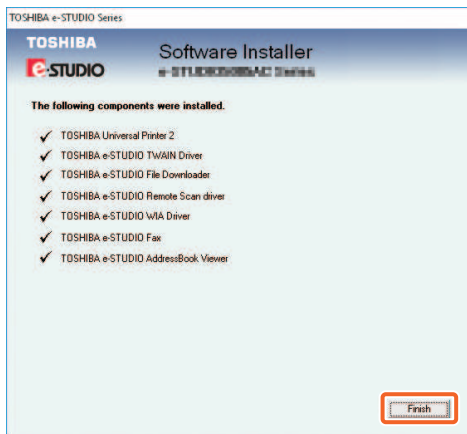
TOSHIBA e-STUDIO Series

TOSHIBA
e-STUDIO

Software Installer
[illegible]

The following components were installed.

TOSHIBA Universal Printer 2
TOSHIBA e-STUDIO TWAIN Driver
TOSHIBA e-STUDIO File Downloader
TOSHIBA e-STUDIO Remote Scan driver
TOSHIBA e-STUDIO WIA Driver
TOSHIBA e-STUDIO Fax
TOSHIBA e-STUDIO AddressBook Viewer

Finish